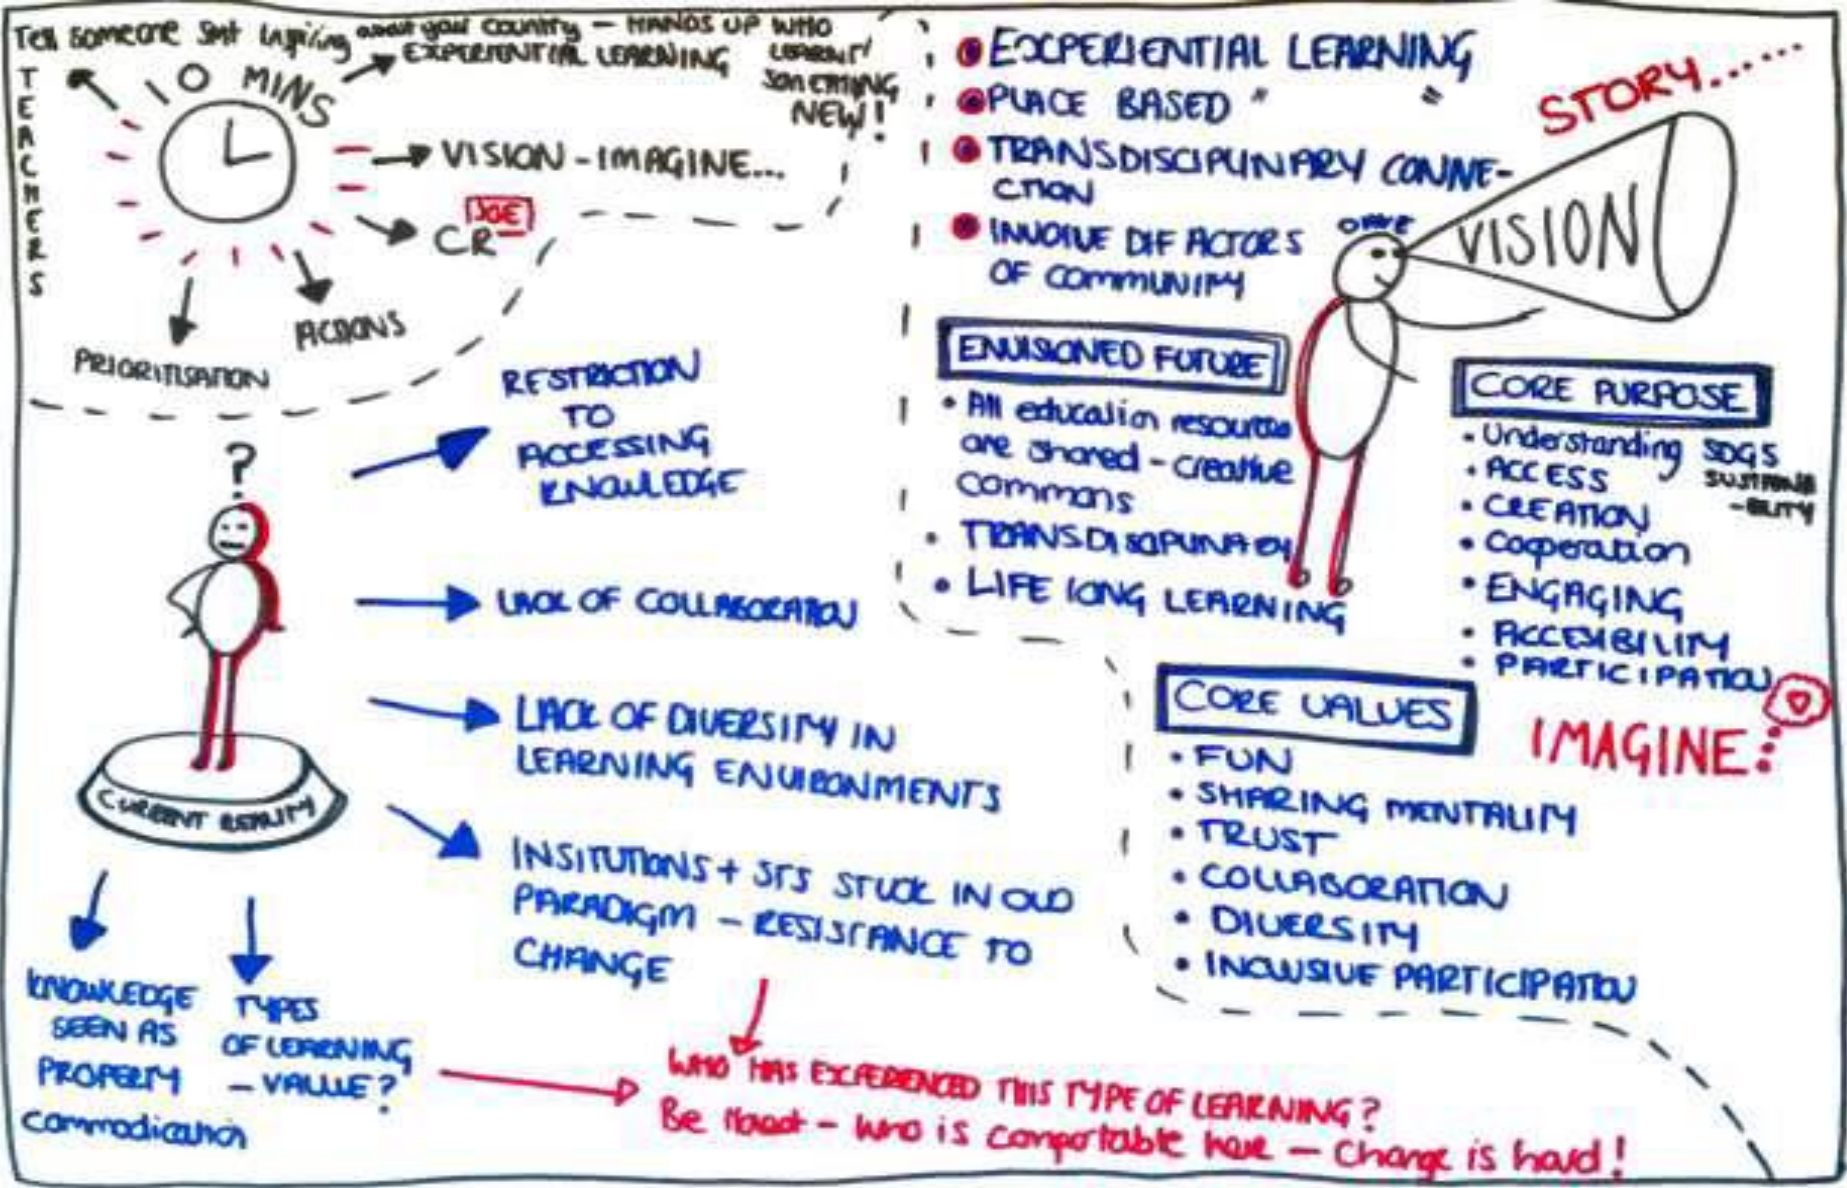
Tell someone sht inspiring about your country – HANDS UP WHO LEARNT SOMETHING NEW!

TEACHERS

10 MINS

EXPERIENTIAL LEARNING

VISION - IMAGINE...

CR [DOE]

ACTIONS

PRIORITISATION

• EXPERIENTIAL LEARNING
• PLACE BASED "
• TRANSDISCIPLINARY CONNECTION
• INVOLVE DIF ACTORS OF COMMUNITY

STORY......

ONE

VISION

ENVISIONED FUTURE
• All education resources are shared - creative commons
• TRANSDISCIPLINARY
• LIFE LONG LEARNING

CORE PURPOSE
• Understanding SDGS SUSTAINABILITY
• ACCESS
• CREATION
• Cooperation
• ENGAGING
• ACCESIBILITY
• PARTICIPATION

?

RESTRICTION TO ACCESSING KNOWLEDGE

LACK OF COLLABORATION

LACK OF DIVERSITY IN LEARNING ENVIRONMENTS

INSITUTIONS + STS STUCK IN OLD PARADIGM - RESISTANCE TO CHANGE

CURRENT REALITY

CORE VALUES
• FUN
• SHARING MENTALITY
• TRUST
• COLLABORATION
• DIVERSITY
• INCLUSIVE PARTICIPATION

IMAGINE:

KNOWLEDGE SEEN AS PROPERTY commodication

TYPES OF LEARNING - VALUE?

WHO HAS EXPERIENCED THIS TYPE OF LEARNING?
Be honest - who is comfortable here - Change is hard!